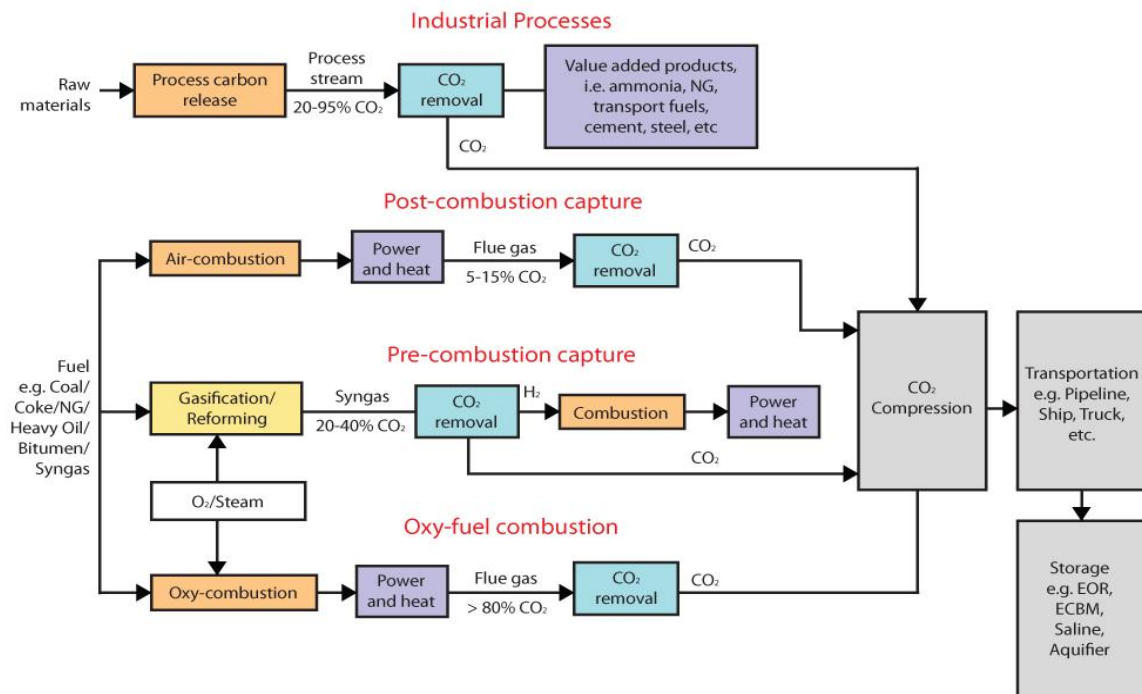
Industrial Processes

Raw materials

Process carbon release

Process stream

20-95% $CO_2$

$CO_2$ removal

Value added products, i.e. ammonia, NG, transport fuels, cement, steel, etc

$CO_2$

Post-combustion capture

Air-combustion

Power and heat

Flue gas

5-15% $CO_2$

$CO_2$ removal

$CO_2$

Pre-combustion capture

Fuel e.g. Coal/ Coke/NG/ Heavy Oil/ Bitumen/ Syngas

Gasification/ Reforming

Syngas

20-40% $CO_2$

$CO_2$ removal

$H_2$

Combustion

Power and heat

$CO_2$

$O_2$/Steam

Oxy-fuel combustion

Oxy-combustion

Power and heat

Flue gas

> 80% $CO_2$

$CO_2$ removal

$CO_2$

$CO_2$ Compression

Transportation e.g. Pipeline, Ship, Truck, etc.

Storage e.g. EOR, ECBM, Saline, Aquifier